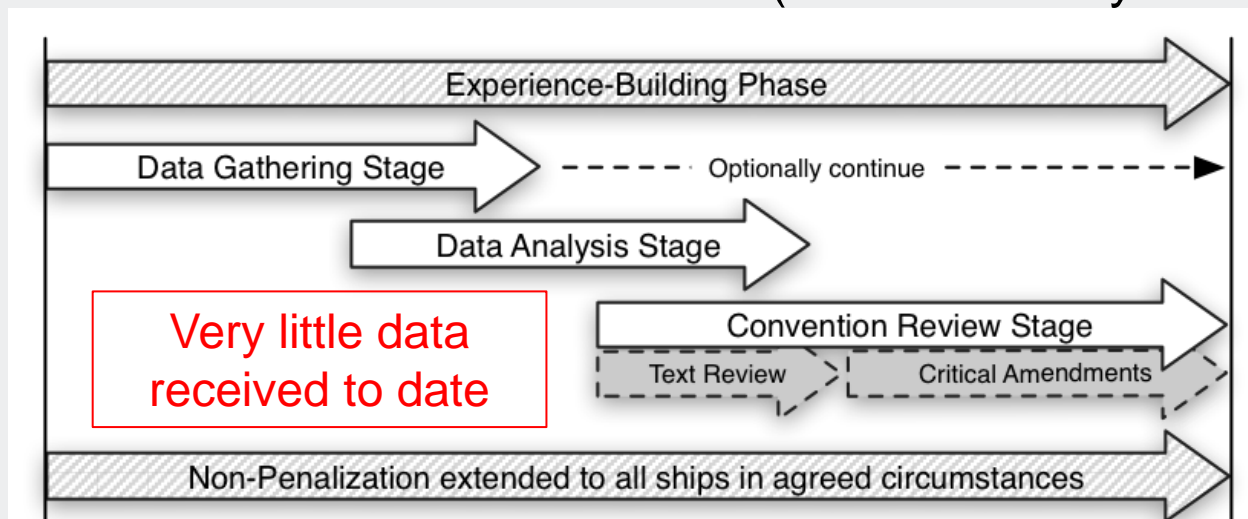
Experience-Building Phase

Data Gathering Stage

Optionally continue

Data Analysis Stage

Very little data received to date

Convention Review Stage

Text Review

Critical Amendments

Non-Penalization extended to all ships in agreed circumstances